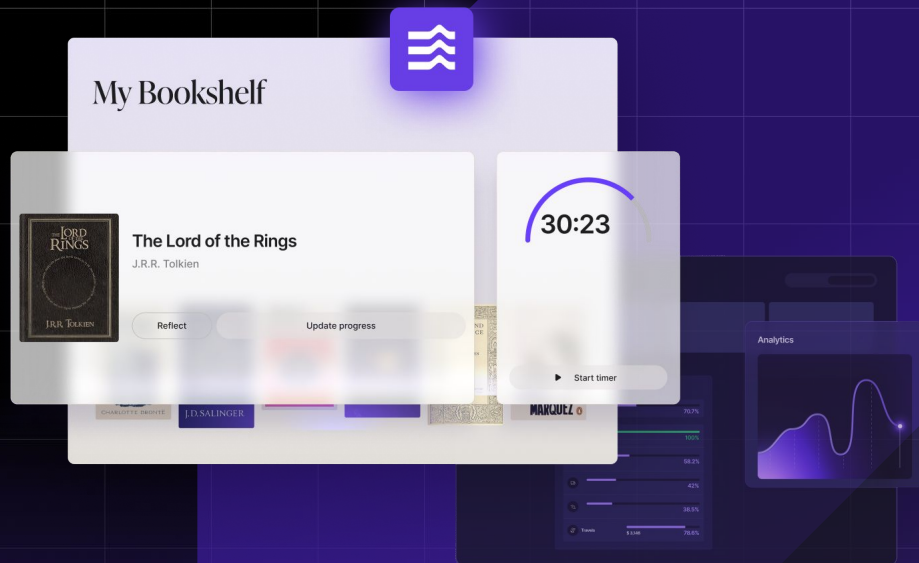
My Bookshelf

THE LORD OF THE RINGS

J.R.R. TOLKIEN

The Lord of the Rings

J.R.R. Tolkien

Reflect

Update progress

30:23

Start timer

CHARLOTTE BRONTË

J.D.SALINGER

MARQUEZ

Analytics

70.7%

100%

58.2%

42%

38.5%

Travels

78.6%